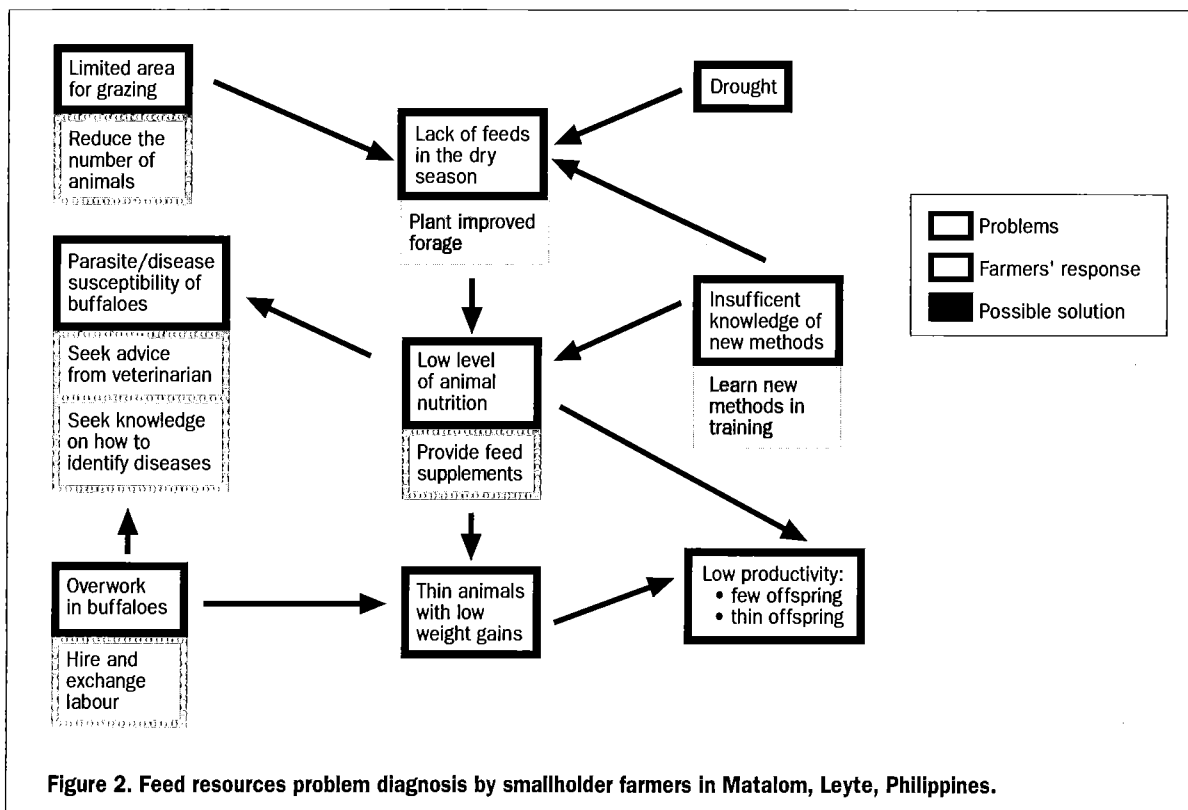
Limited area for grazing

Reduce the number of animals

Drought

Lack of feeds in the dry season

Plant improved forage

Problems

Farmers' response

Possible solution

Parasite/disease susceptibility of buffaloes

Seek advice from veterinarian

Seek knowledge on how to identify diseases

Low level of animal nutrition

Provide feed supplements

Insuffcient knowledge of new methods

Learn new methods in training

Overwork in buffaloes

Hire and exchange labour

Thin animals with low weight gains

Low productivity:
• few offspring
• thin offspring

Figure 2. Feed resources problem diagnosis by smallholder farmers in Matalom, Leyte, Philippines.